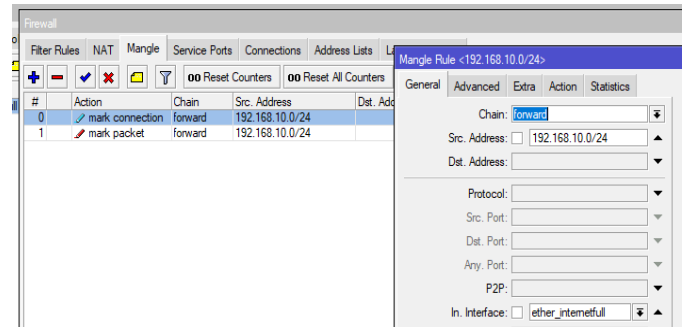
Firewall

Filter Rules | NAT | Mangle | Service Ports | Connections | Address Lists | La

00 Reset Counters | 00 Reset All Counters

| # | Action | Chain | Src. Address | Dst. Add |
|---|---|---|---|---|
| 0 | mark connection | forward | 192.168.10.0/24 | |
| 1 | mark packet | forward | 192.168.10.0/24 | |

Mangle Rule <192.168.10.0/24>

General | Advanced | Extra | Action | Statistics

Chain: forward

Src. Address: 192.168.10.0/24

Dst. Address:

Protocol:

Src. Port:

Dst. Port:

Any. Port:

P2P:

In. Interface: ether_internetfull